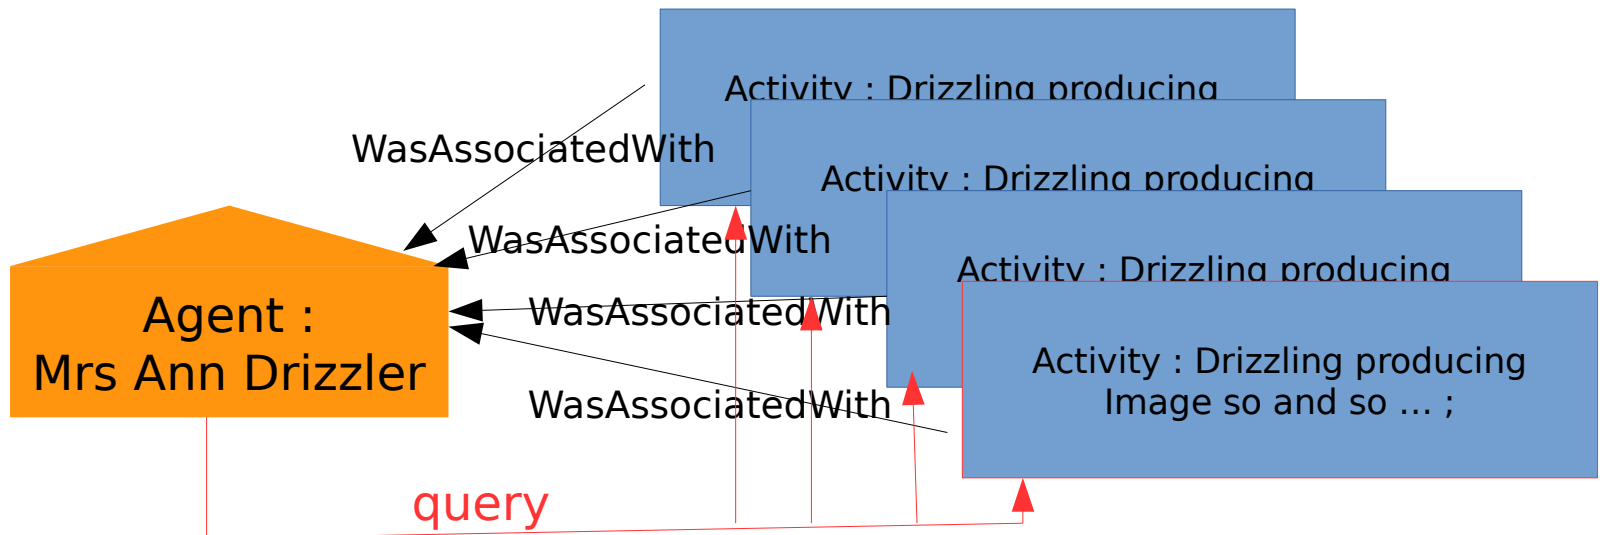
Activity : Drizzling producing

WasAssociatedWith

Activity : Drizzling producing

WasAssociatedWith

Activity : Drizzling producing

Agent :
Mrs Ann Drizzler

WasAssociatedWith

Activity : Drizzling producing
Image so and so ... ;

WasAssociatedWith

query